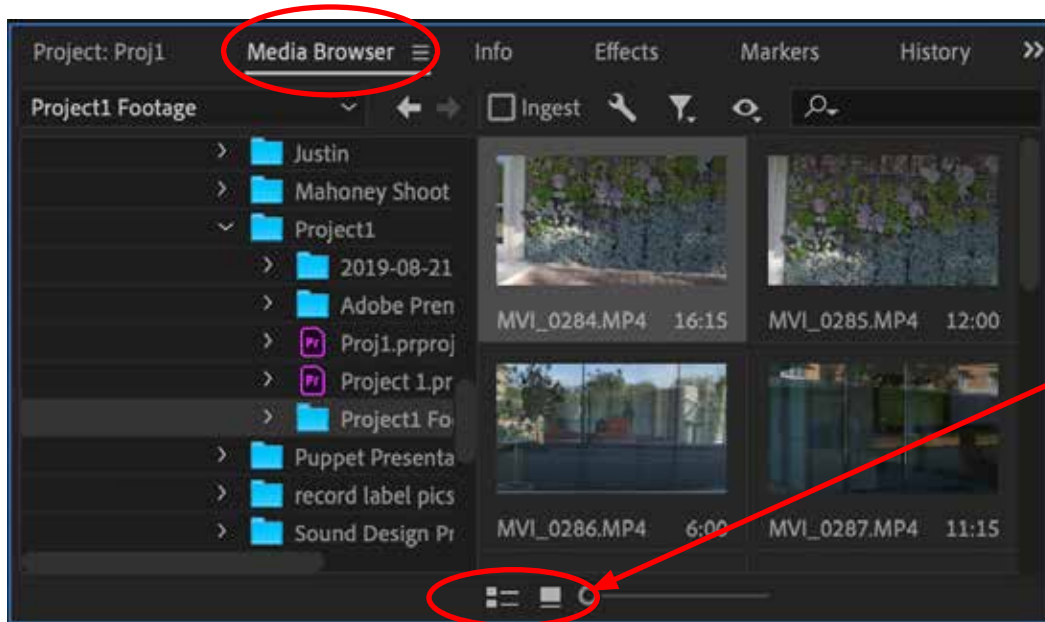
Project: Proj1 Media Browser ≡ Info Effects Markers History »

Project1 Footage

Ingest

Justin
Mahoney Shoot
Project1
2019-08-21
Adobe Pren
Proj1.prproj
Project 1.pr
Project1 Fo
Puppet Presenta
record label pics
Sound Design Pr

MVI_0284.MP4 16:15
MVI_0285.MP4 12:00
MVI_0286.MP4 6:00
MVI_0287.MP4 11:15